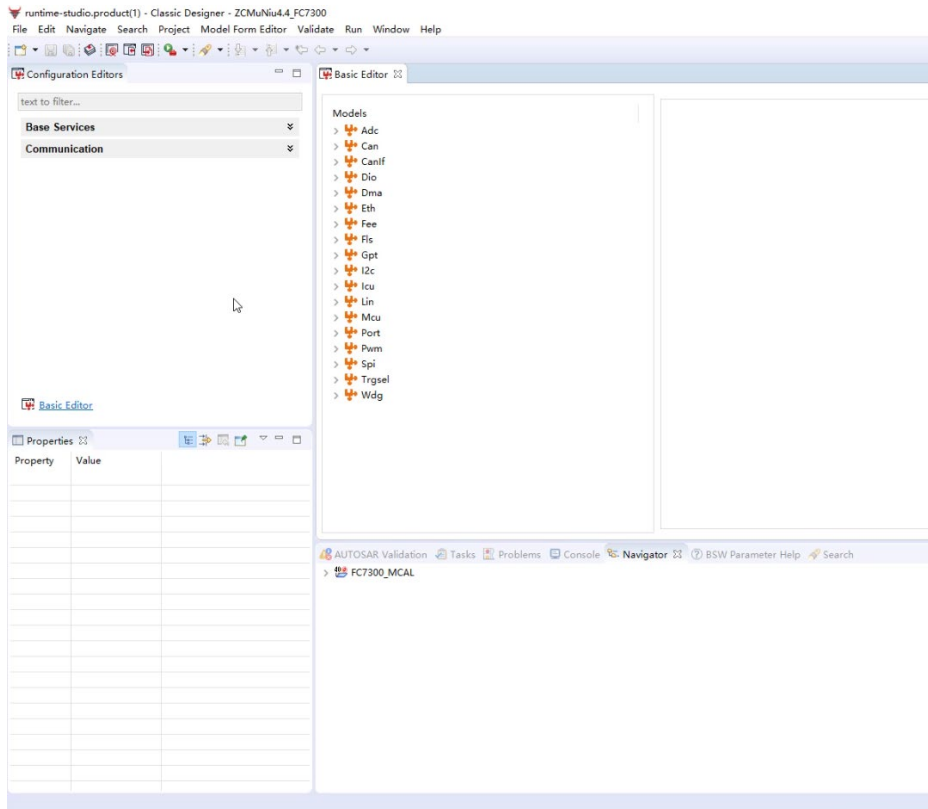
runtime-studio.product(1) - Classic Designer - ZCMuNiu4.4_FC7300

File Edit Navigate Search Project Model Form Editor Validate Run Window Help

Configuration Editors

text to filter...

Base Services

Communication

Basic Editor

Basic Editor ☒

Models

Adc
Can
CanIf
Dio
Dma
Eth
Fee
Fls
Gpt
I2c
Icu
Lin
Mcu
Port
Pwm
Spi
Trgsel
Wdg

Properties ☒

| Property | Value |
|---|---|

AUTOSAR Validation Tasks Problems Console Navigator ☒ BSW Parameter Help Search

FC7300_MCAL